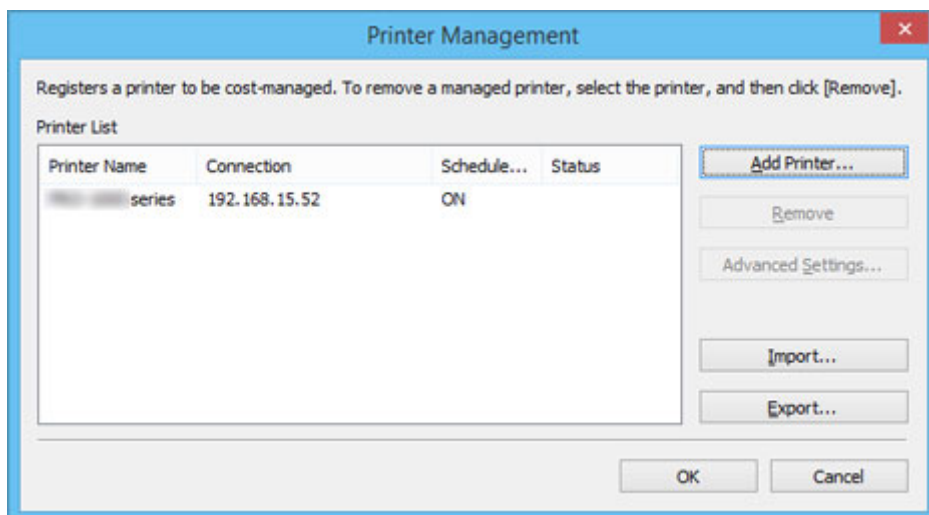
Printer Management

Registers a printer to be cost-managed. To remove a managed printer, select the printer, and then click [Remove].

Printer List

| Printer Name | Connection | Schedule... | Status |
|---|---|---|---|
| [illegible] series | 192.168.15.52 | ON | |

Add Printer...

Remove

Advanced Settings...

Import...

Export...

OK

Cancel